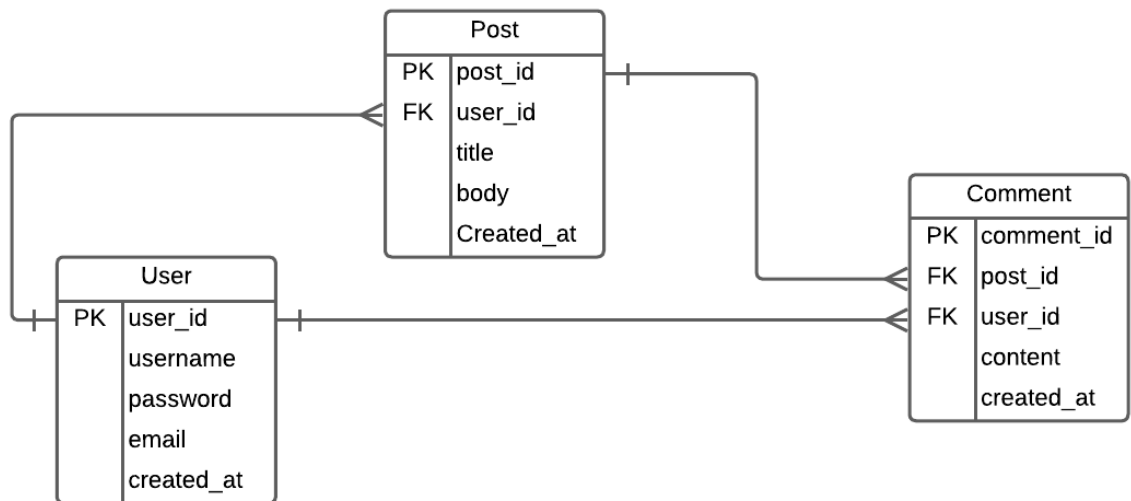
Post

| | |
|---|---|
| PK | post_id |
| FK | user_id |
| | title |
| | body |
| | Created_at |

User

| | |
|---|---|
| PK | user_id |
| | username |
| | password |
| | email |
| | created_at |

Comment

| | |
|---|---|
| PK | comment_id |
| FK | post_id |
| FK | user_id |
| | content |
| | created_at |